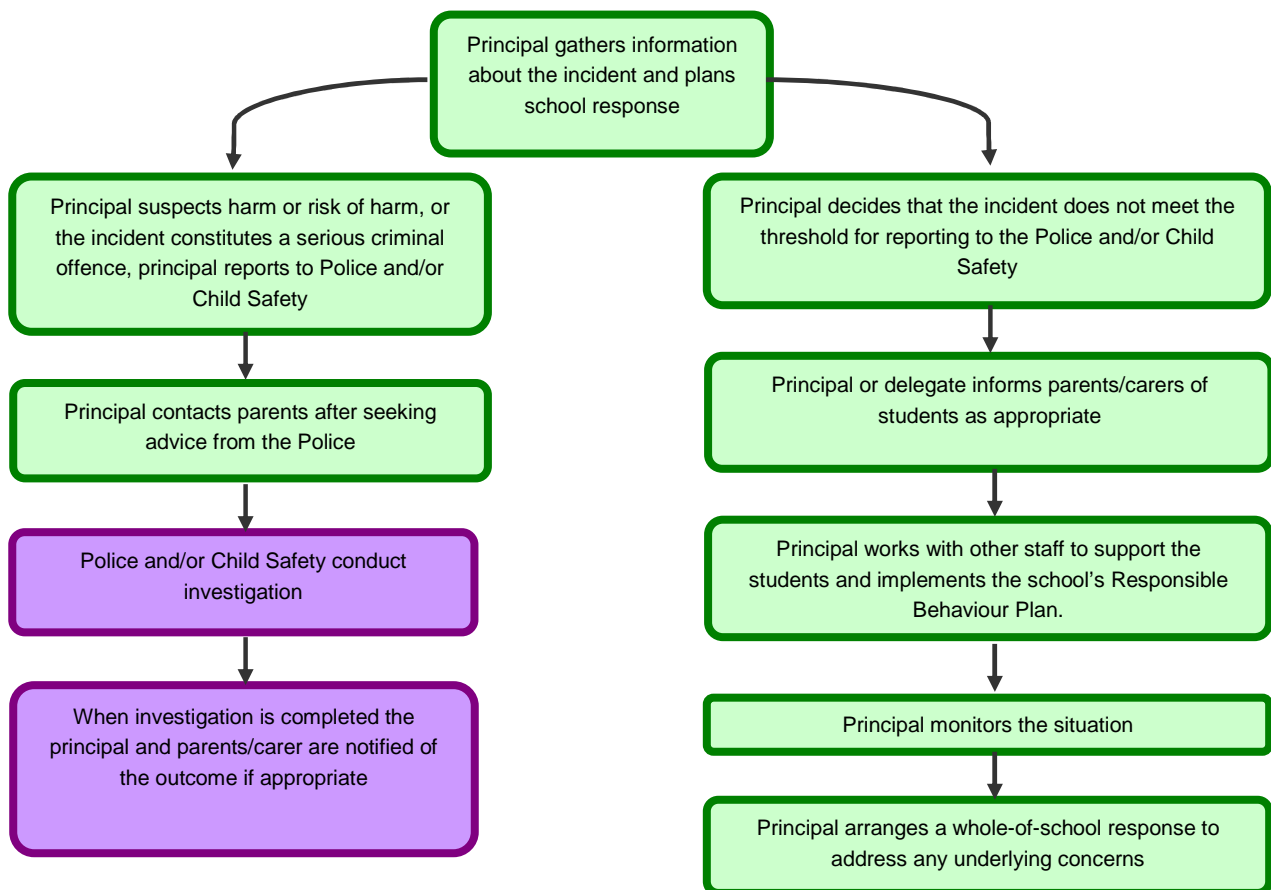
Principal gathers information about the incident and plans school response

Principal suspects harm or risk of harm, or the incident constitutes a serious criminal offence, principal reports to Police and/or Child Safety

Principal contacts parents after seeking advice from the Police

Police and/or Child Safety conduct investigation

When investigation is completed the principal and parents/carer are notified of the outcome if appropriate

Principal decides that the incident does not meet the threshold for reporting to the Police and/or Child Safety

Principal or delegate informs parents/carers of students as appropriate

Principal works with other staff to support the students and implements the school's Responsible Behaviour Plan.

Principal monitors the situation

Principal arranges a whole-of-school response to address any underlying concerns